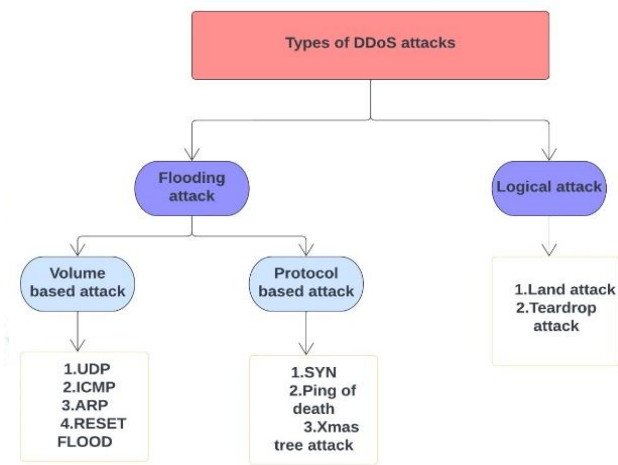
Types of DDoS attacks

Flooding attack

Logical attack

Volume based attack

Protocol based attack

1.UDP
2.ICMP
3.ARP
4.RESET FLOOD

1.SYN
2.Ping of death
3.Xmas tree attack

1.Land attack
2.Teardrop attack